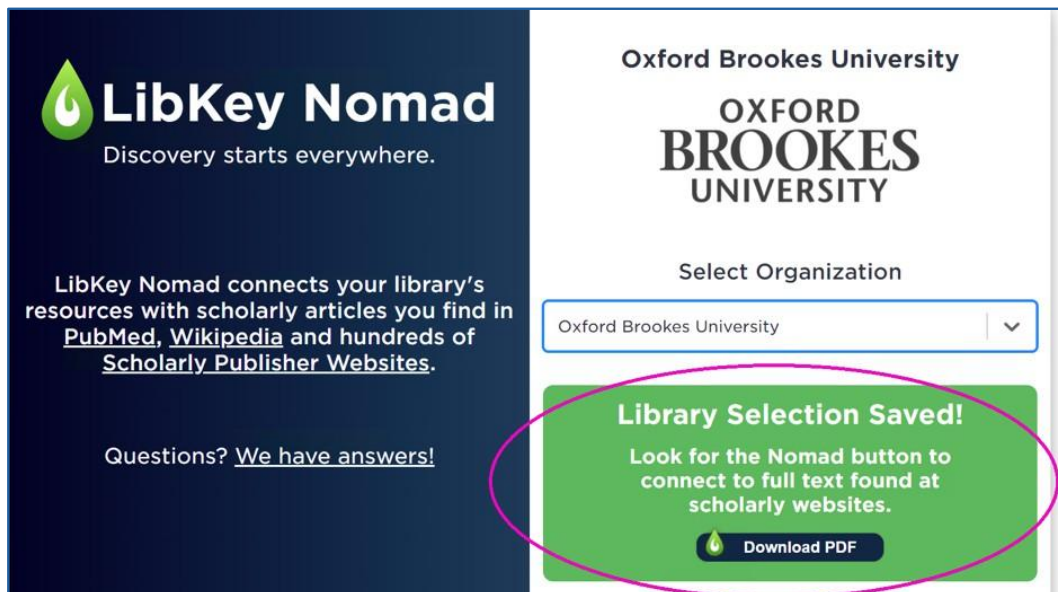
LibKey Nomad
Discovery starts everywhere.

LibKey Nomad connects your library's resources with scholarly articles you find in PubMed, Wikipedia and hundreds of Scholarly Publisher Websites.

Questions? We have answers!

Oxford Brookes University

OXFORD
BROOKES
UNIVERSITY

Select Organization

Oxford Brookes University

Library Selection Saved!

Look for the Nomad button to connect to full text found at scholarly websites.

Download PDF